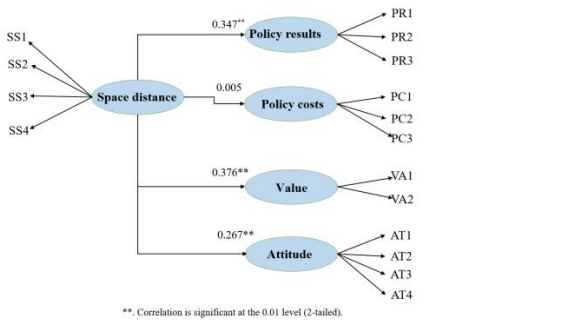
SS1
SS2
SS3
SS4
Space distance
0.347**
Policy results
PR1
PR2
PR3
0.005
Policy costs
PC1
PC2
PC3
0.376**
Value
VA1
VA2
0.267**
Attitude
AT1
AT2
AT3
AT4

**. Correlation is significant at the 0.01 level (2-tailed).